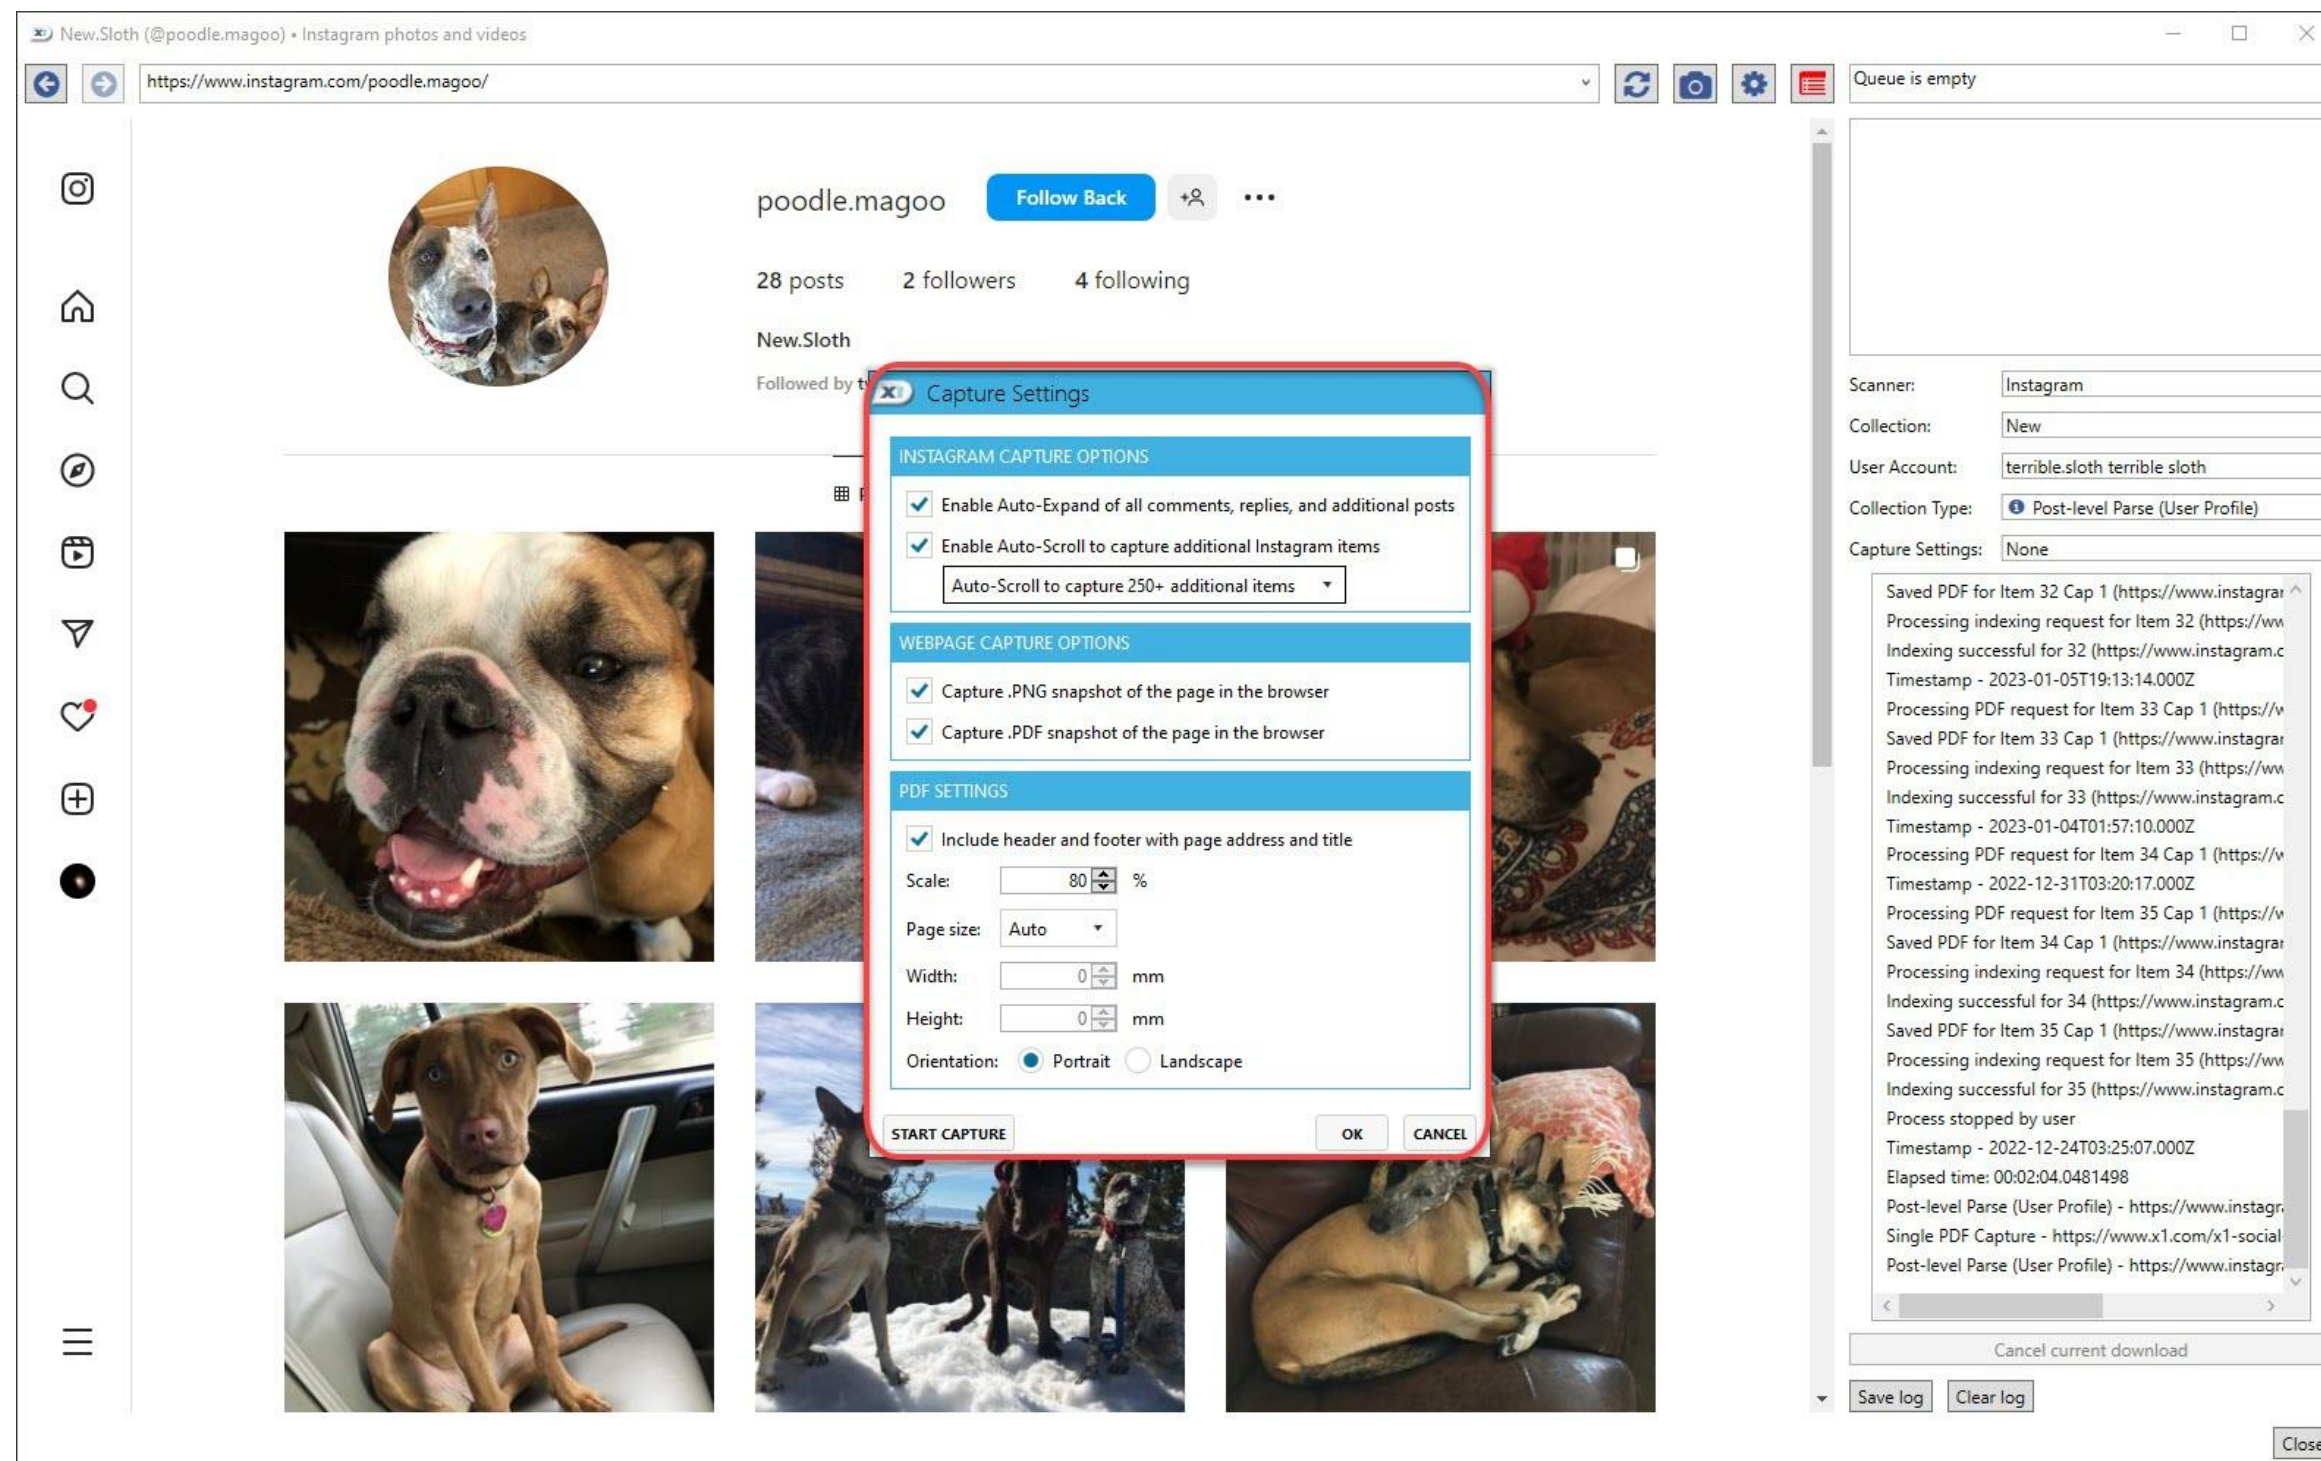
New.Sloth (@poodle.magoo) • Instagram photos and videos

https://www.instagram.com/poodle.magoo/

Queue is empty

poodle.magoo Follow Back

28 posts 2 followers 4 following

New.Sloth

Followed by t

Capture Settings

INSTAGRAM CAPTURE OPTIONS

Enable Auto-Expand of all comments, replies, and additional posts

Enable Auto-Scroll to capture additional Instagram items

Auto-Scroll to capture 250+ additional items

WEBPAGE CAPTURE OPTIONS

Capture .PNG snapshot of the page in the browser

Capture .PDF snapshot of the page in the browser

PDF SETTINGS

Include header and footer with page address and title

Scale: 80 %

Page size: Auto

Width: 0 mm

Height: 0 mm

Orientation: Portrait Landscape

START CAPTURE OK CANCEL

Scanner: Instagram

Collection: New

User Account: terrible.sloth terrible sloth

Collection Type: Post-level Parse (User Profile)

Capture Settings: None

Saved PDF for Item 32 Cap 1 (https://www.instagra
Processing indexing request for Item 32 (https://ww
Indexing successful for 32 (https://www.instagram.c
Timestamp - 2023-01-05T19:13:14.000Z
Processing PDF request for Item 33 Cap 1 (https://w
Saved PDF for Item 33 Cap 1 (https://www.instagra
Processing indexing request for Item 33 (https://ww
Indexing successful for 33 (https://www.instagram.c
Timestamp - 2023-01-04T01:57:10.000Z
Processing PDF request for Item 34 Cap 1 (https://w
Timestamp - 2022-12-31T03:20:17.000Z
Processing PDF request for Item 35 Cap 1 (https://w
Saved PDF for Item 34 Cap 1 (https://www.instagra
Processing indexing request for Item 34 (https://ww
Indexing successful for 34 (https://www.instagram.c
Saved PDF for Item 35 Cap 1 (https://www.instagra
Processing indexing request for Item 35 (https://ww
Indexing successful for 35 (https://www.instagram.c
Process stopped by user
Timestamp - 2022-12-24T03:25:07.000Z
Elapsed time: 00:02:04.0481498
Post-level Parse (User Profile) - https://www.instagr
Single PDF Capture - https://www.x1.com/x1-social
Post-level Parse (User Profile) - https://www.instagr

Cancel current download

Save log Clear log

Close